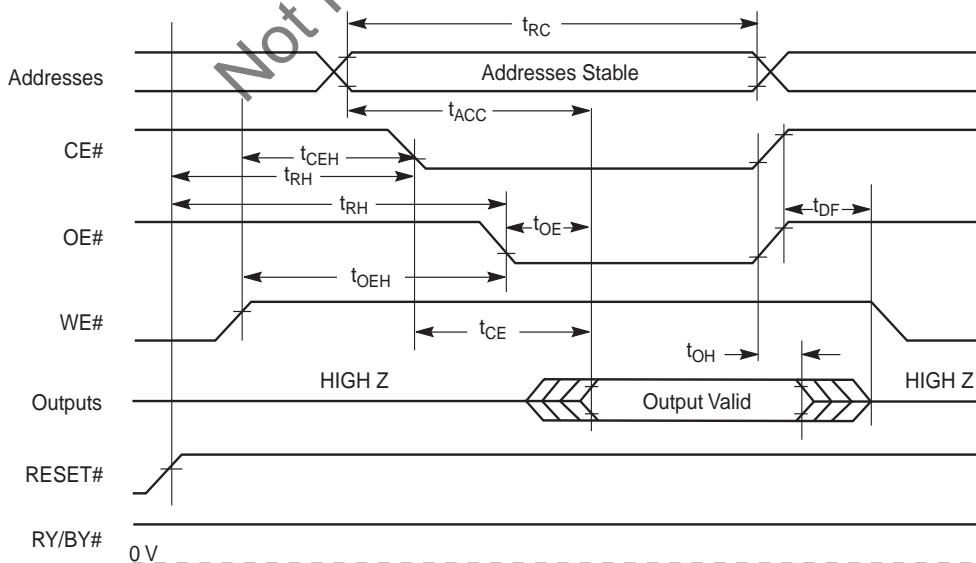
Not

$t_{RC}$

Addresses

Addresses Stable

$t_{ACC}$

CE#

$t_{CEH}$

$t_{RH}$

$t_{RH}$

$t_{DF}$

OE#

$t_{OE}$

$t_{OEH}$

WE#

$t_{CE}$

$t_{OH}$

HIGH Z

HIGH Z

Outputs

Output Valid

RESET#

RY/BY#

0 V